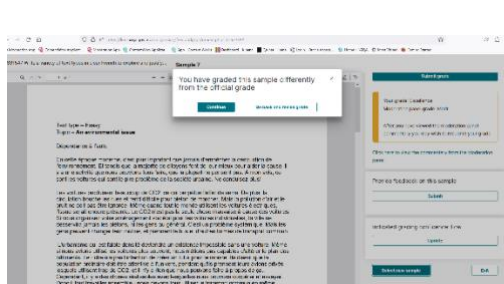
Sample 7

You have graded this sample differently from the official grade

Continue

Submit grade

Text type = Essay
Topic = An environmental issue

Submit grade

Your grade: Excellence

Official grade: Merit

Submit sample

Exit